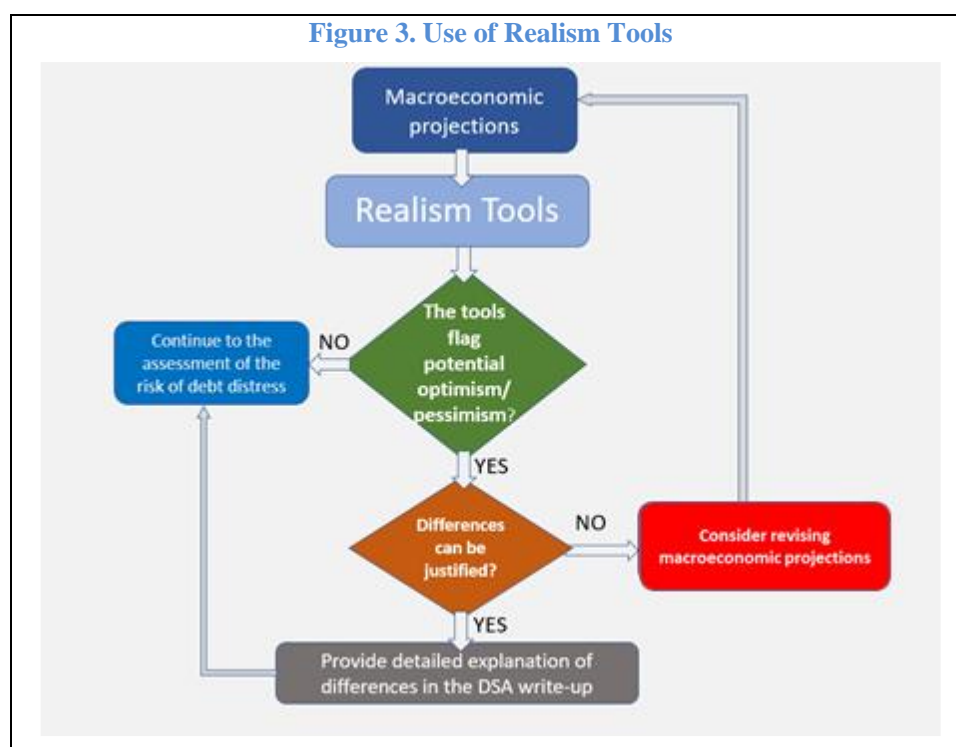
Figure 3. Use of Realism Tools

Macroeconomic projections

Realism Tools

The tools flag potential optimism/ pessimism?

NO

Continue to the assessment of the risk of debt distress

YES

Differences can be justified?

NO

Consider revising macroeconomic projections

YES

Provide detailed explanation of differences in the DSA write-up